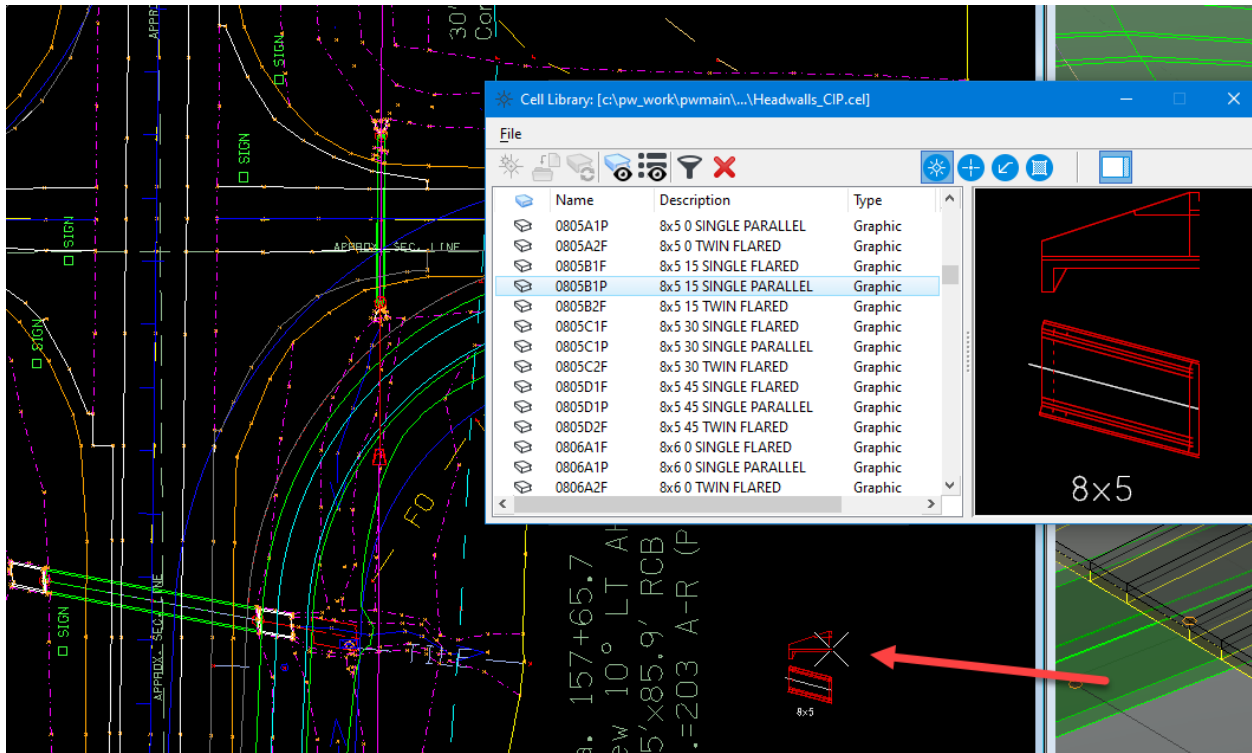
Cell Library: [c:\pw_work\pwmain\...\Headwalls_CIP.cel]

File

| Name | Description | Type |
|---|---|---|
| 0805A1P | 8x5 0 SINGLE PARALLEL | Graphic |
| 0805A2F | 8x5 0 TWIN FLARED | Graphic |
| 0805B1F | 8x5 15 SINGLE FLARED | Graphic |
| 0805B1P | 8x5 15 SINGLE PARALLEL | Graphic |
| 0805B2F | 8x5 15 TWIN FLARED | Graphic |
| 0805C1F | 8x5 30 SINGLE FLARED | Graphic |
| 0805C1P | 8x5 30 SINGLE PARALLEL | Graphic |
| 0805C2F | 8x5 30 TWIN FLARED | Graphic |
| 0805D1F | 8x5 45 SINGLE FLARED | Graphic |
| 0805D1P | 8x5 45 SINGLE PARALLEL | Graphic |
| 0805D2F | 8x5 45 TWIN FLARED | Graphic |
| 0806A1F | 8x6 0 SINGLE FLARED | Graphic |
| 0806A1P | 8x6 0 SINGLE PARALLEL | Graphic |
| 0806A2F | 8x6 0 TWIN FLARED | Graphic |

8x5

SIGN
SIGN
SIGN
SIGN
SIGN
APPROX. SEC. LINE
APPROX. SEC. LINE
APPR
30'
Cor
FO
TILE
157+65.7
10° LT AH
5'x85.9' RCB
=203 A-R (P
a.
ew
8x5